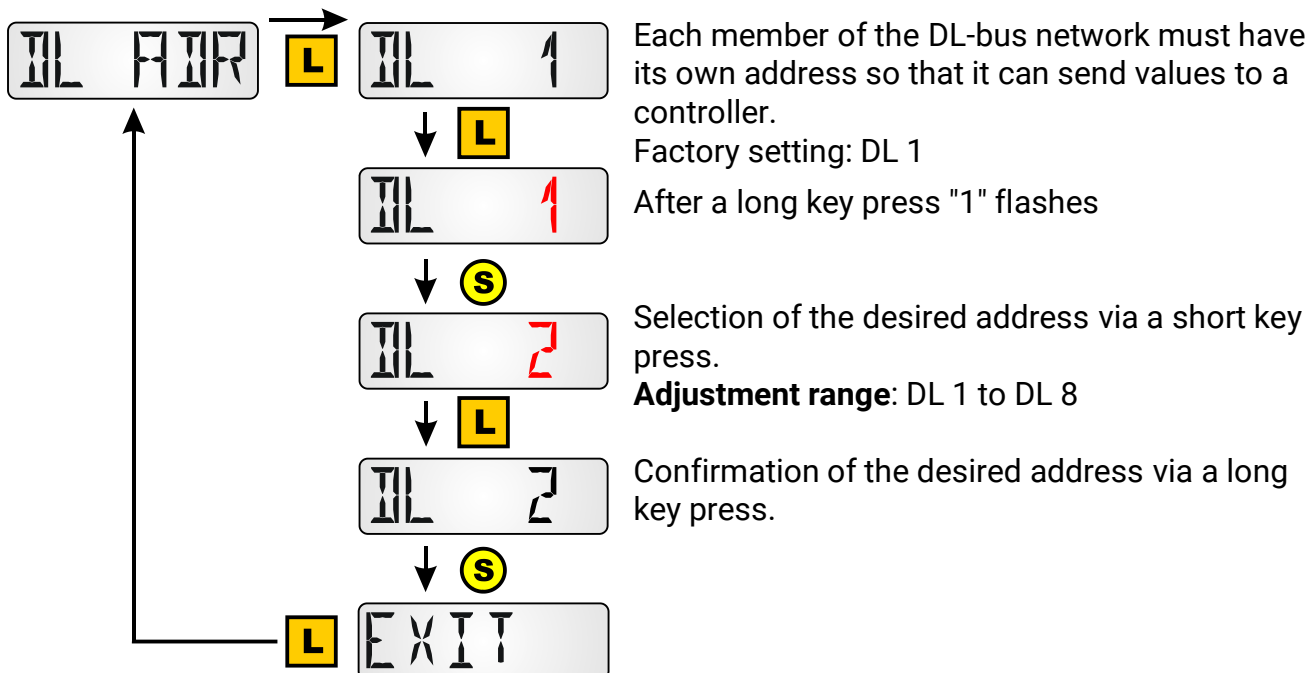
DL ADR

L

DL 1

L

DL 1

S

DL 2

L

DL 2

S

L

EXIT

Each member of the DL-bus network must have its own address so that it can send values to a controller.
Factory setting: DL 1

After a long key press "1" flashes

Selection of the desired address via a short key press.
**Adjustment range**: DL 1 to DL 8

Confirmation of the desired address via a long key press.